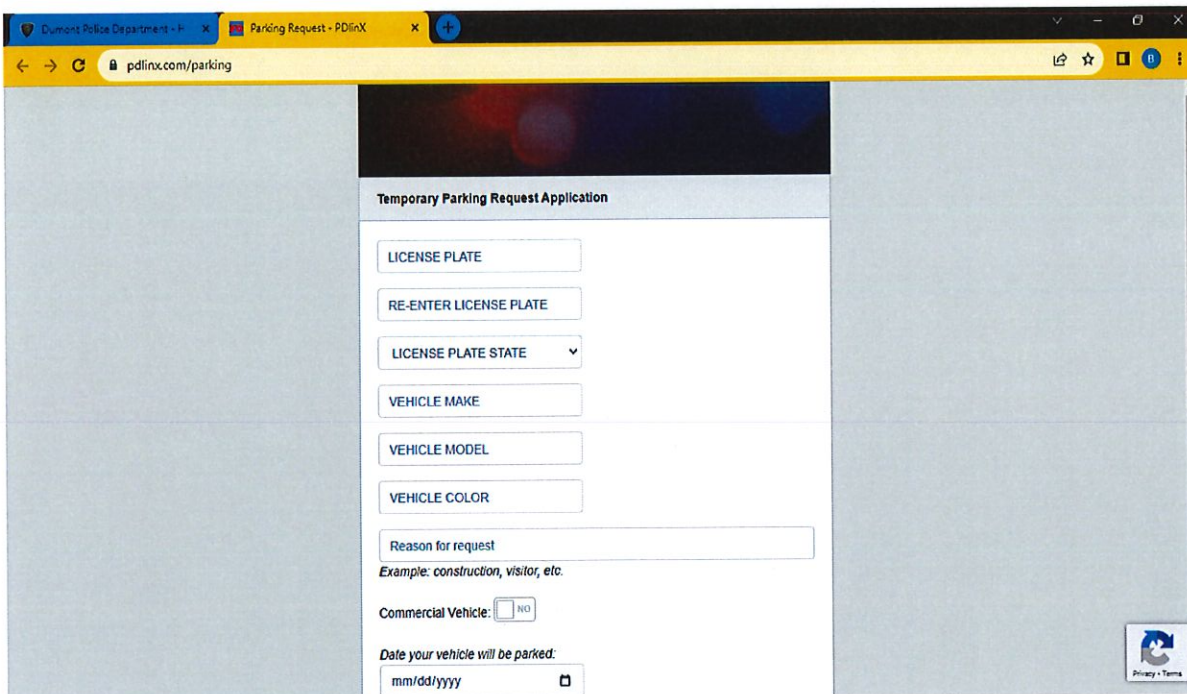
Dumont Police Department - P ×
Parking Request - PDlinX ×
pdlinx.com/parking

Temporary Parking Request Application

LICENSE PLATE

RE-ENTER LICENSE PLATE

LICENSE PLATE STATE

VEHICLE MAKE

VEHICLE MODEL

VEHICLE COLOR

Reason for request

Example: construction, visitor, etc.

Commercial Vehicle: NO

Date your vehicle will be parked:

mm/dd/yyyy

Privacy - Terms